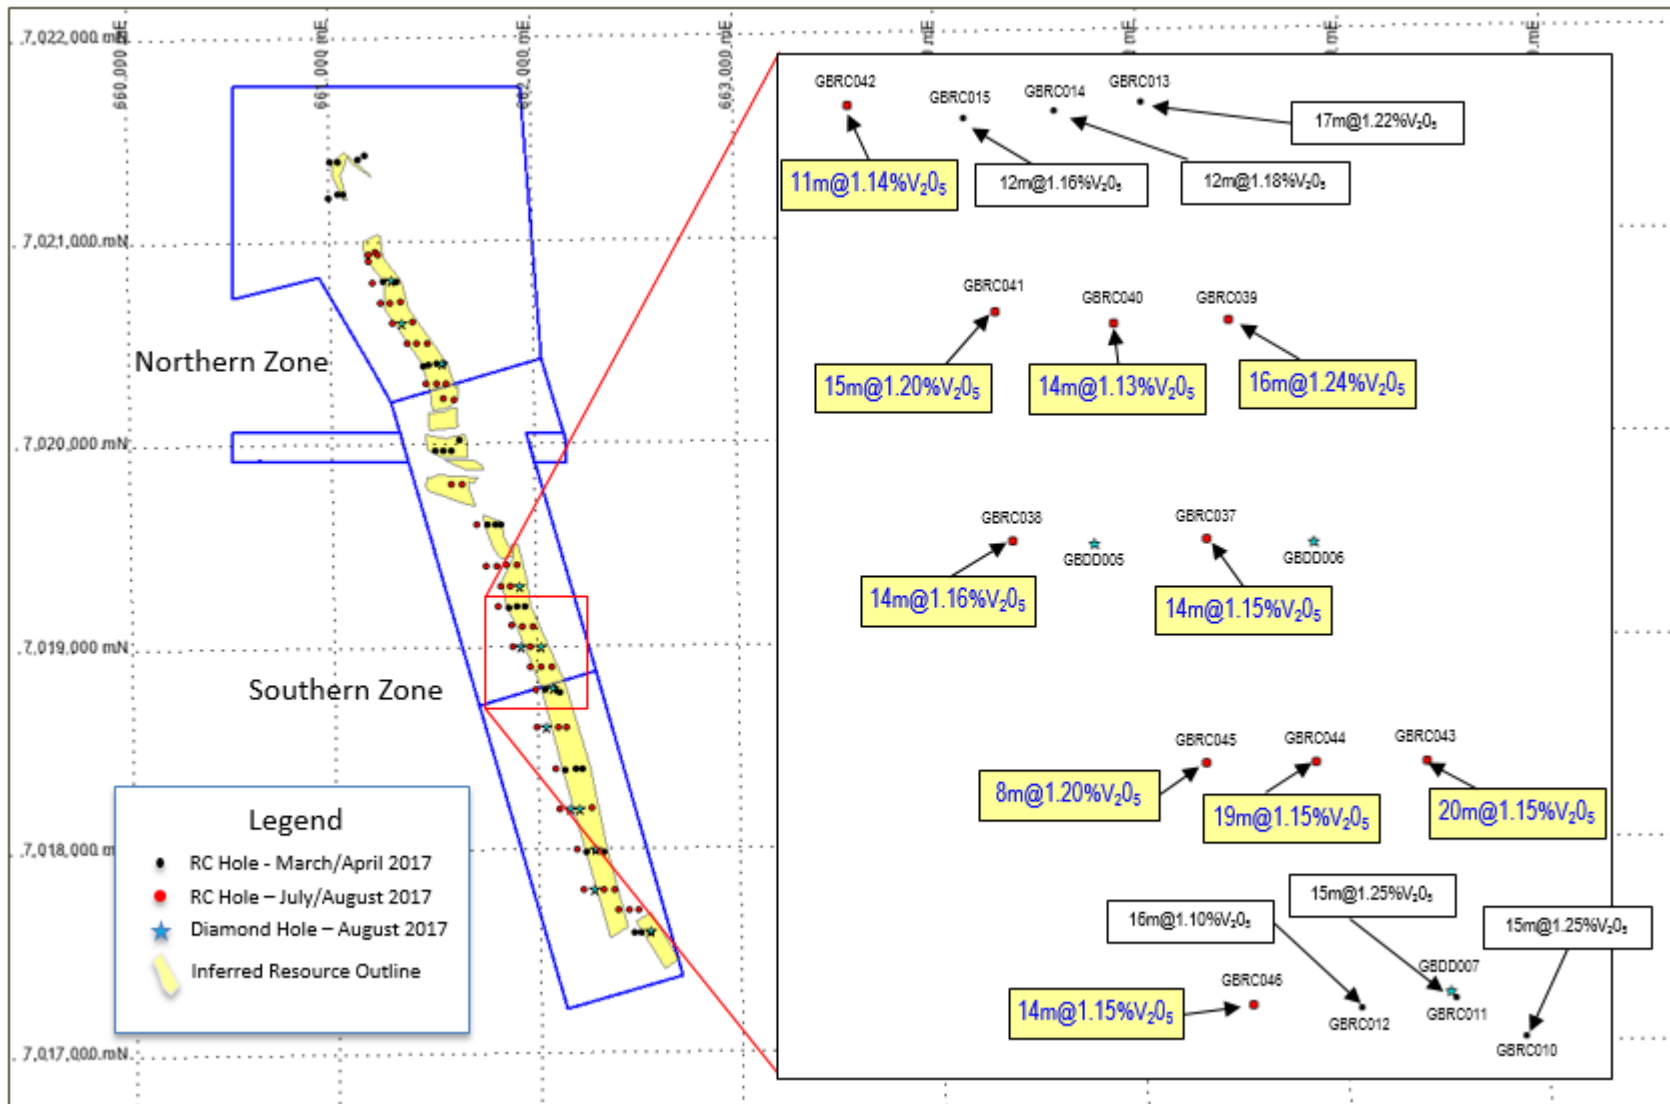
7,022,000 mN
660,000 mE
661,000 mE
662,000 mE
663,000 mE
mE
mE
mE
mE
7,021,000 mN
7,020,000 mN
7,019,000 mN
7,018,000 mN
7,017,000 mN

Northern Zone
Southern Zone

Legend
RC Hole - March/April 2017
RC Hole – July/August 2017
Diamond Hole – August 2017
Inferred Resource Outline

GBRC042
GBRC015
GBRC014
GBRC013
17m@1.22%$V_2O_5$
11m@1.14%$V_2O_5$
12m@1.16%$V_2O_5$
12m@1.18%$V_2O_5$

GBRC041
GBRC040
GBRC039
15m@1.20%$V_2O_5$
14m@1.13%$V_2O_5$
16m@1.24%$V_2O_5$

GBRC038
GBDD005
GBRC037
GBDD006
14m@1.16%$V_2O_5$
14m@1.15%$V_2O_5$

GBRC045
GBRC044
GBRC043
8m@1.20%$V_2O_5$
19m@1.15%$V_2O_5$
20m@1.15%$V_2O_5$

15m@1.25%$V_2O_5$
16m@1.10%$V_2O_5$
15m@1.25%$V_2O_5$
GBDD007
GBRC046
14m@1.15%$V_2O_5$
GBRC012
GBRC011
GBRC010